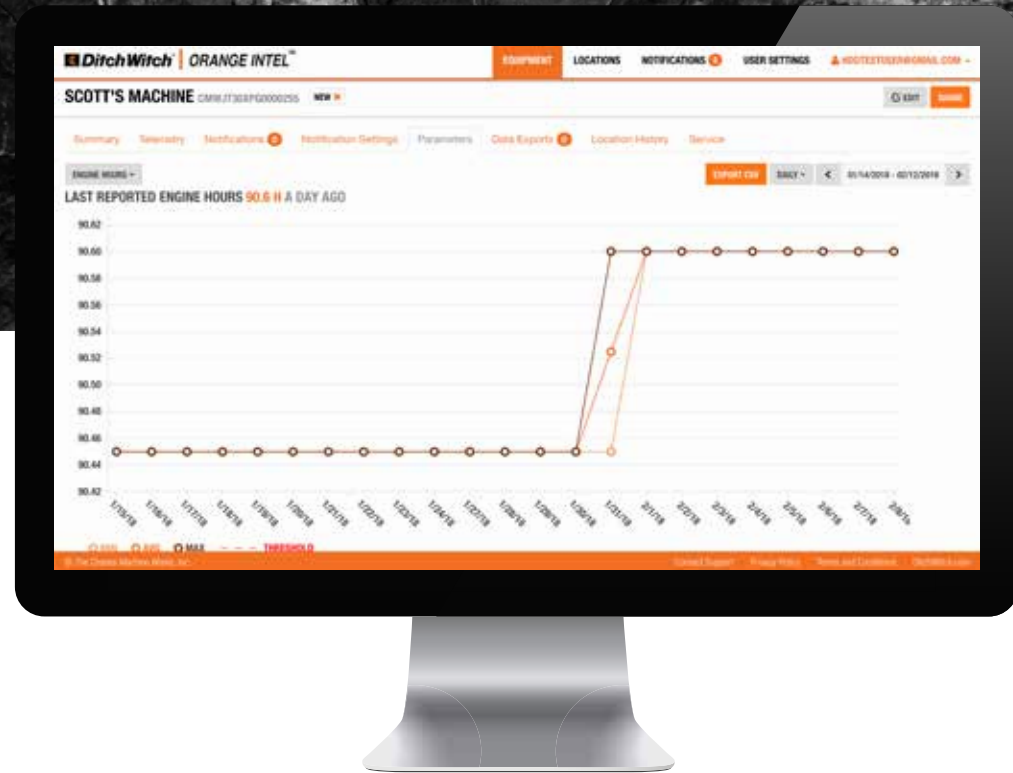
DitchWitch | ORANGE INTEL™

EQUIPMENT LOCATIONS NOTIFICATIONS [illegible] USER SETTINGS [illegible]

SCOTT'S MACHINE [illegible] NEW

EDIT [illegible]

Summary Telemetry Notifications Notification Settings Parameters Data Exports Location History Service

ENGINE HOURS

EXPORT CSV DAILY 01/14/2018 - 02/12/2018

LAST REPORTED ENGINE HOURS 90.6 H A DAY AGO

90.62
90.60
90.58
90.56
90.54
90.52
90.50
90.48
90.46
90.44
90.42

1/15/18 1/16/18 1/17/18 1/18/18 1/19/18 1/20/18 1/21/18 1/22/18 1/23/18 1/24/18 1/27/18 1/28/18 1/29/18 1/30/18 1/31/18 2/1/18 2/2/18 2/3/18 2/4/18 2/5/18 2/6/18 2/7/18 2/8/18

MIN AVG MAX THRESHOLD

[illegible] Contact Support Privacy Policy Terms and Conditions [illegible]